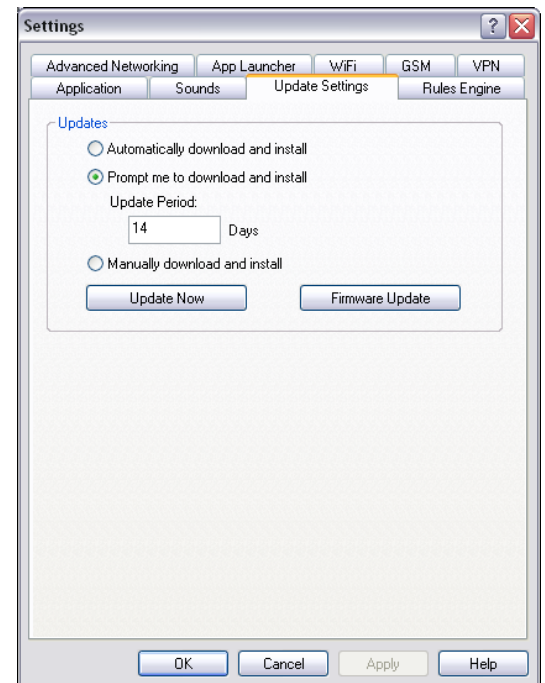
Settings

?

Advanced Networking | App Launcher | WiFi | GSM | VPN
Application | Sounds | Update Settings | Rules Engine

Updates

Automatically download and install

Prompt me to download and install

Update Period:

14

Days

Manually download and install

Update Now

Firmware Update

OK

Cancel

Apply

Help